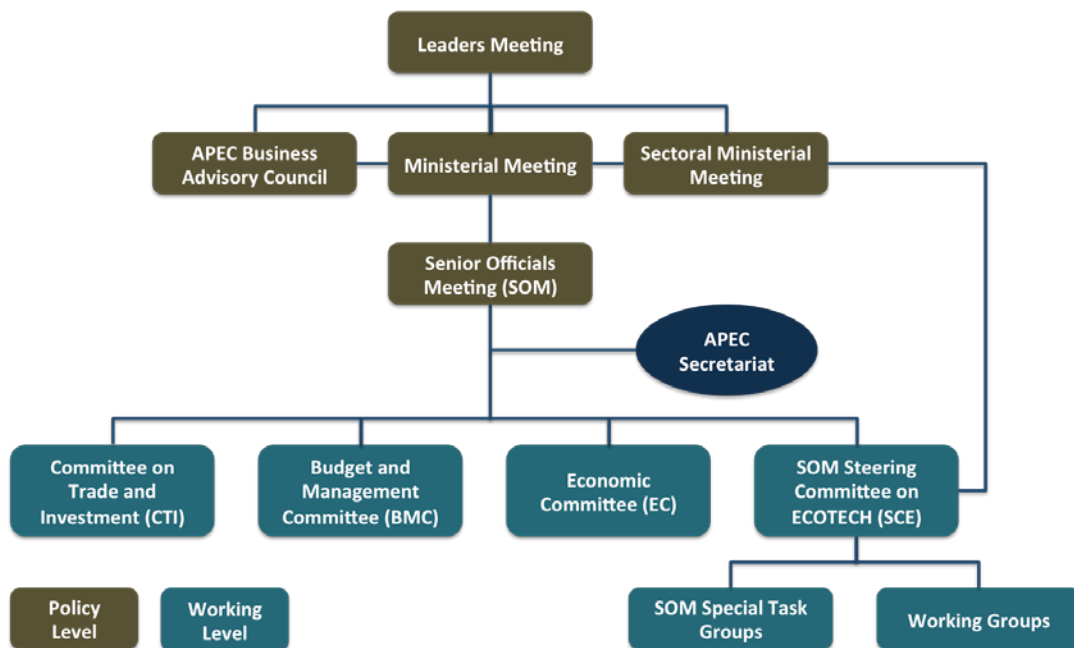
Leaders Meeting

APEC Business Advisory Council

Ministerial Meeting

Sectoral Ministerial Meeting

Senior Officials Meeting (SOM)

APEC Secretariat

Committee on Trade and Investment (CTI)

Budget and Management Committee (BMC)

Economic Committee (EC)

SOM Steering Committee on ECOTECH (SCE)

SOM Special Task Groups

Working Groups

Policy Level

Working Level